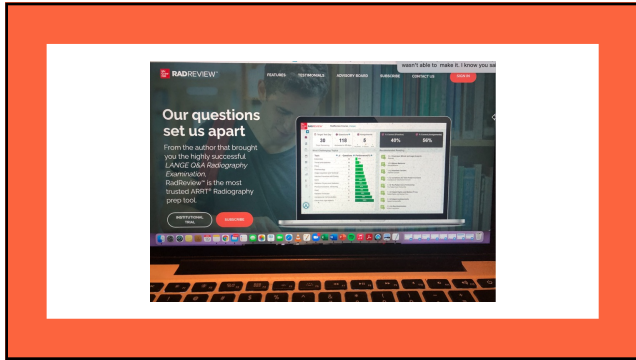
RADREVIEW

FEATURES TESTIMONIALS ADVISORY BOARD SUBSCRIBE CONTACT US SIGN IN

wasn't able to make it. I know you sa

Our questions set us apart

From the author that brought you the highly successful LANGE Q&A Radiography Examination, RadReview™ is the most trusted ARRT® Radiography prep tool.

INSTITUTIONAL TRIAL

SUBSCRIBE

28 118 0 40% 56%